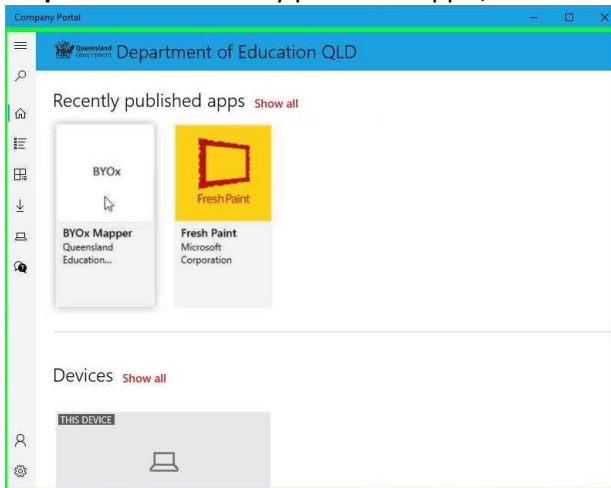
Company Portal

Queensland Government Department of Education QLD

Recently published apps Show all

BYOx

BYOx Mapper
Queensland Education...

Fresh Paint

Fresh Paint
Microsoft Corporation

Devices Show all

THIS DEVICE